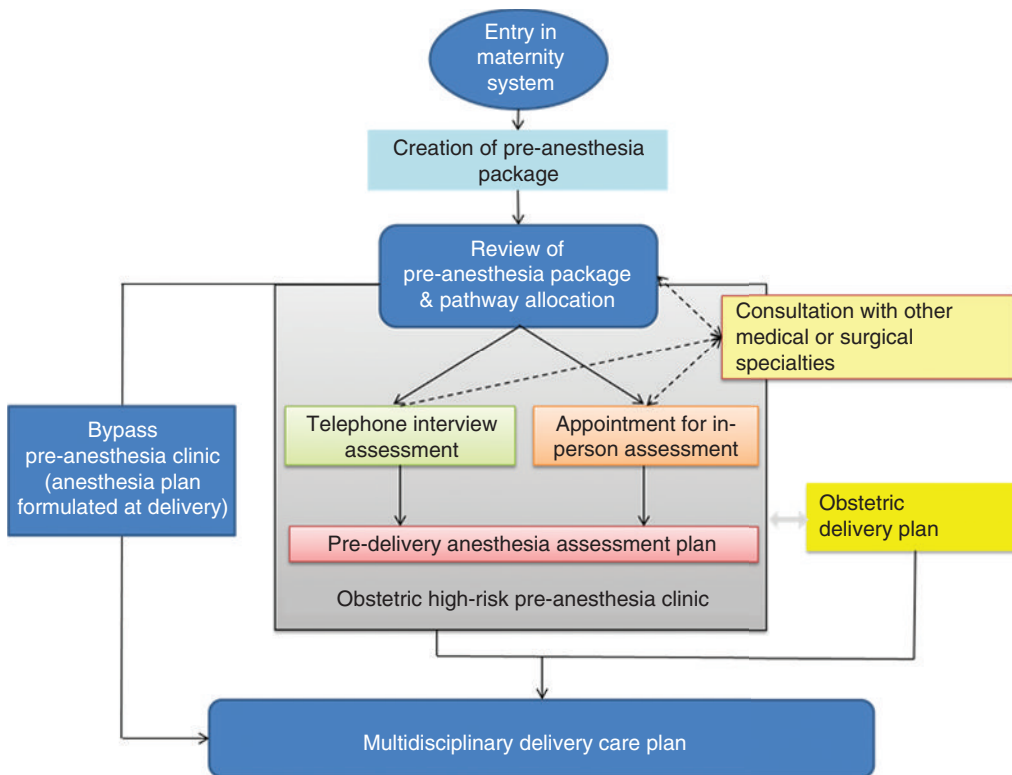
Entry in maternity system

Creation of pre-anesthesia package

Review of pre-anesthesia package & pathway allocation

Consultation with other medical or surgical specialties

Bypass pre-anesthesia clinic (anesthesia plan formulated at delivery)

Telephone interview assessment

Appointment for in-person assessment

Obstetric delivery plan

Pre-delivery anesthesia assessment plan

Obstetric high-risk pre-anesthesia clinic

Multidisciplinary delivery care plan